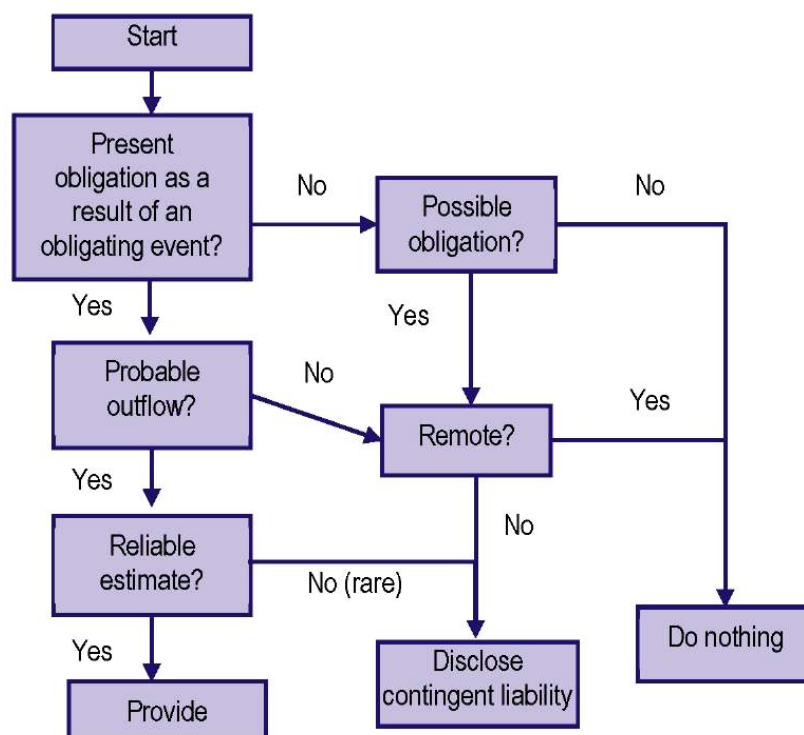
Start

Present obligation as a result of an obligating event?

No

Possible obligation?

No

Yes

Yes

Probable outflow?

No

Yes

Remote?

Yes

No

Reliable estimate?

No (rare)

Yes

Provide

Disclose contingent liability

Do nothing